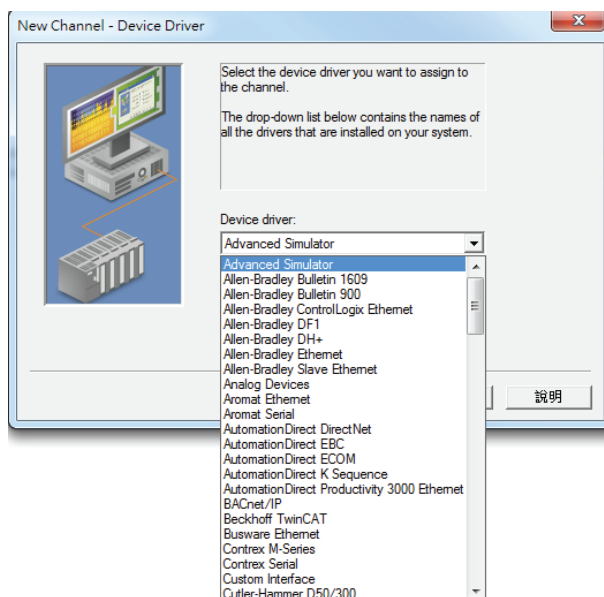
New Channel - Device Driver

Select the device driver you want to assign to the channel.

The drop-down list below contains the names of all the drivers that are installed on your system.

Device driver:

Advanced Simulator

Advanced Simulator
Allen-Bradley Bulletin 1609
Allen-Bradley Bulletin 900
Allen-Bradley ControlLogix Ethernet
Allen-Bradley DF1
Allen-Bradley DH+
Allen-Bradley Ethernet
Allen-Bradley Slave Ethernet
Analog Devices
Aromat Ethernet
Aromat Serial
AutomationDirect DirectNet
AutomationDirect EBC
AutomationDirect ECOM
AutomationDirect K Sequence
AutomationDirect Productivity 3000 Ethernet
BACnet/IP
Beckhoff TwinCAT
Busware Ethernet
Contrex M-Series
Contrex Serial
Custom Interface
Cutler-Hammer D50/300

說明